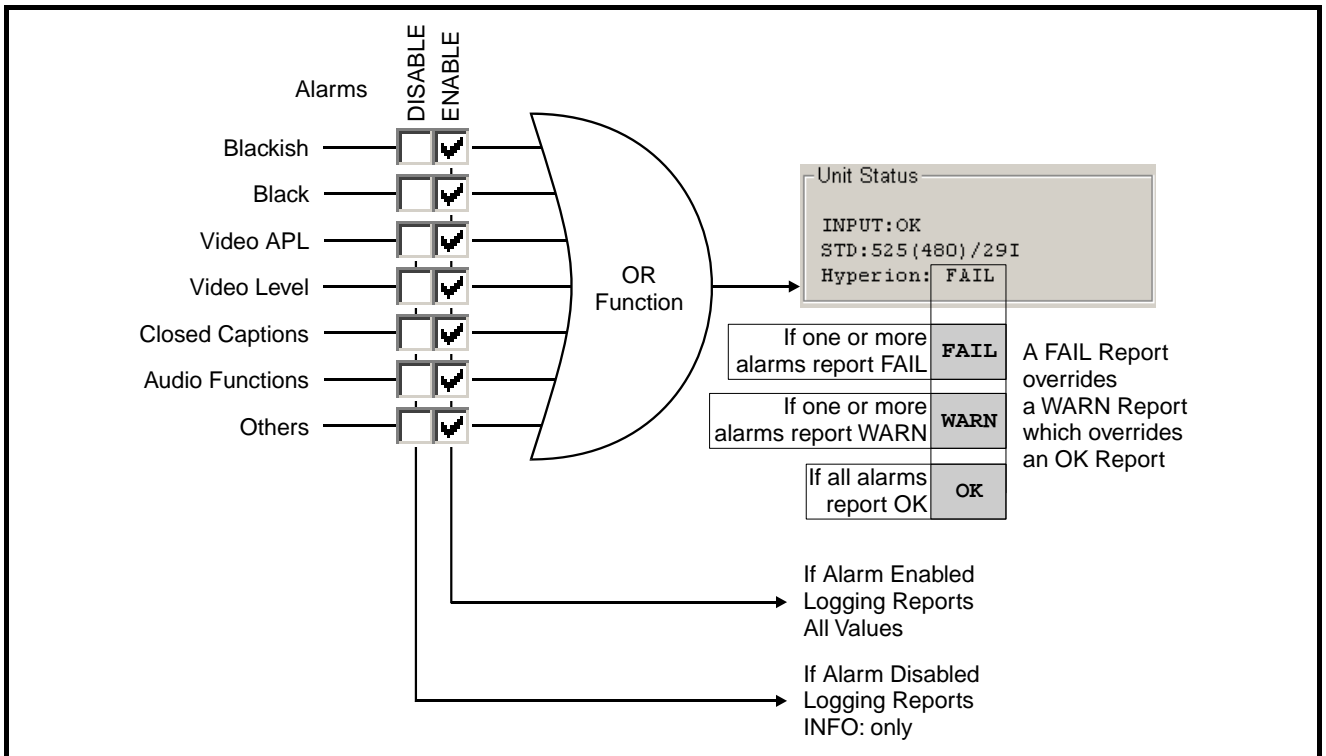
Alarms

DISABLE

ENABLE

Blackish

Black

Video APL

Video Level

Closed Captions

Audio Functions

Others

OR Function

Unit Status

INPUT:OK
STD:525(480)/29I
Hyperion: FAIL

If one or more alarms report FAIL

FAIL

If one or more alarms report WARN

WARN

If all alarms report OK

OK

A FAIL Report overrides a WARN Report which overrides an OK Report

If Alarm Enabled Logging Reports All Values

If Alarm Disabled Logging Reports INFO: only